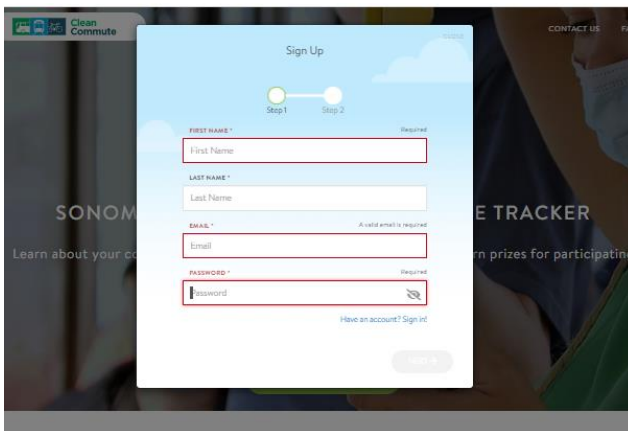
Clean Commute

CONTACT US

Sign Up

CLOSE

Step 1 Step 2

FIRST NAME * Required

First Name

LAST NAME *

Last Name

SONOM E TRACKER

Learn about your c rn prizes for participatin

EMAIL * A valid email is required

Email

PASSWORD * Required

Password

Have an account? Sign in!

NEXT